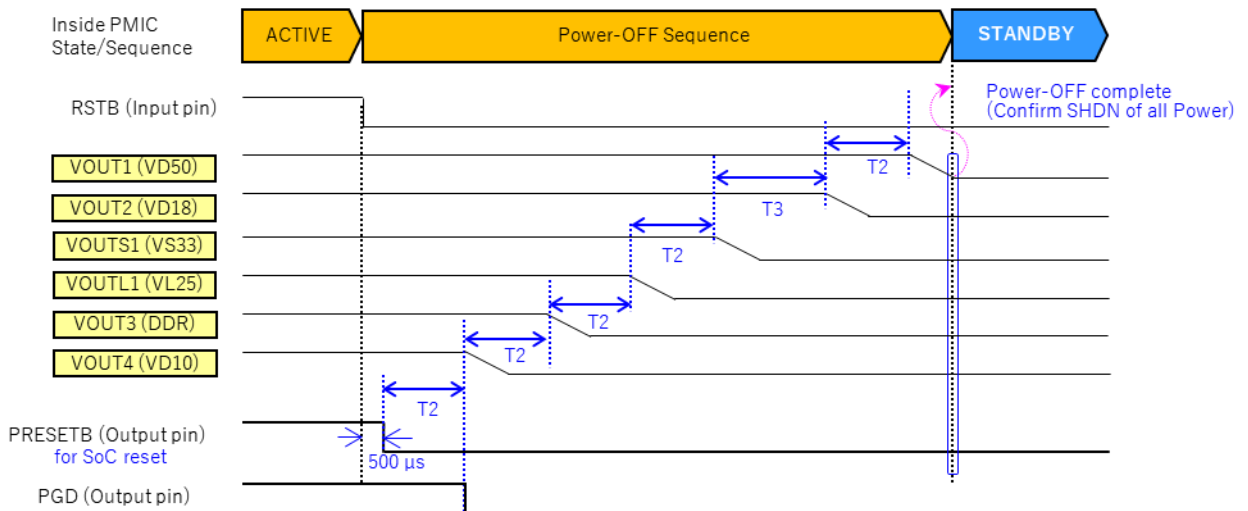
Inside PMIC State/Sequence

ACTIVE

Power-OFF Sequence

STANDBY

Power-OFF complete (Confirm SHDN of all Power)

RSTB (Input pin)

VOUT1 (VD50)

VOUT2 (VD18)

VOUTS1 (VS33)

VOUTL1 (VL25)

VOUT3 (DDR)

VOUT4 (VD10)

T2

T3

T2

T2

T2

T2

PRESETB (Output pin)
for SoC reset

500 µs

PGD (Output pin)